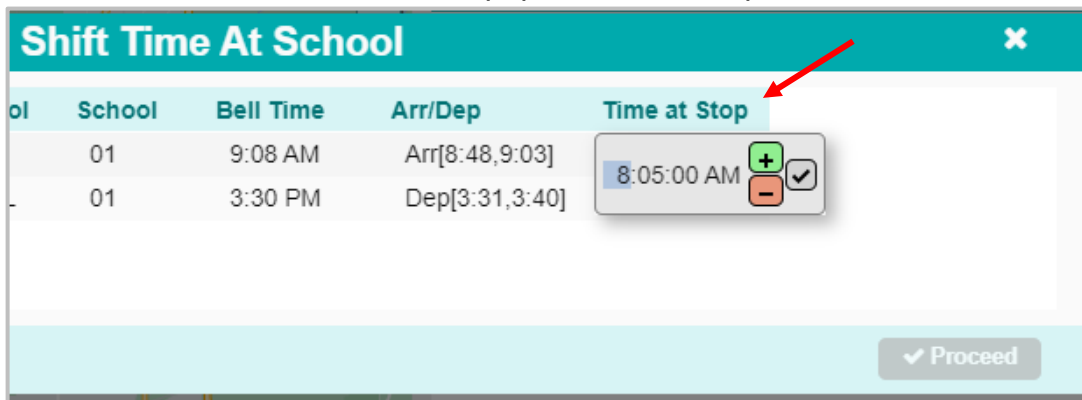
Shift Time At School

| ol | School | Bell Time | Arr/Dep | Time at Stop |
|---|---|---|---|---|
| | 01 | 9:08 AM | Arr[8:48,9:03] | 8:05:00 AM |
| L | 01 | 3:30 PM | Dep[3:31,3:40] | |

+
-

✔ Proceed